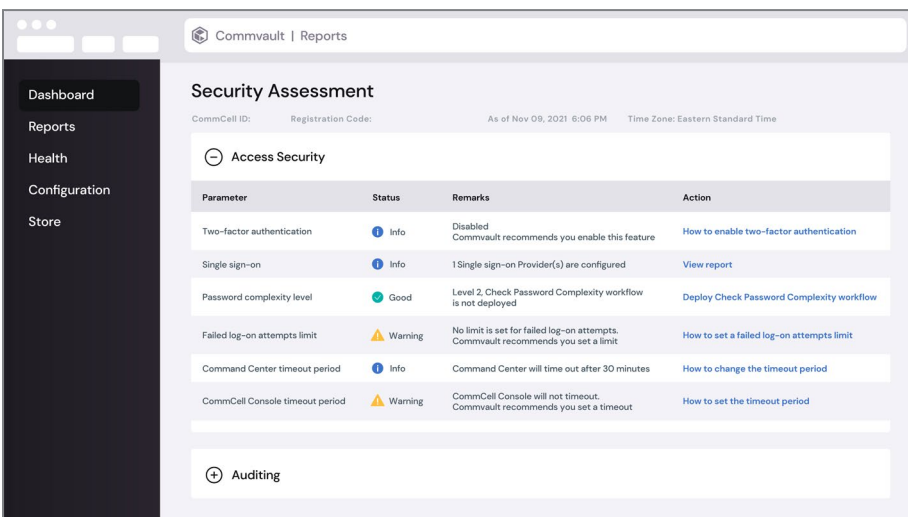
Commvault | Reports

Dashboard
Reports
Health
Configuration
Store

Security Assessment

CommCell ID: Registration Code: As of Nov 09, 2021 6:06 PM Time Zone: Eastern Standard Time

Access Security

| Parameter | Status | Remarks | Action |
|---|---|---|---|
| Two-factor authentication | Info | Disabled Commvault recommends you enable this feature | How to enable two-factor authentication |
| Single sign-on | Info | 1 Single sign-on Provider(s) are configured | View report |
| Password complexity level | Good | Level 2, Check Password Complexity workflow is not deployed | Deploy Check Password Complexity workflow |
| Failed log-on attempts limit | Warning | No limit is set for failed log-on attempts. Commvault recommends you set a limit | How to set a failed log-on attempts limit |
| Command Center timeout period | Info | Command Center will time out after 30 minutes | How to change the timeout period |
| CommCell Console timeout period | Warning | CommCell Console will not timeout. Commvault recommends you set a timeout | How to set the timeout period |

Auditing